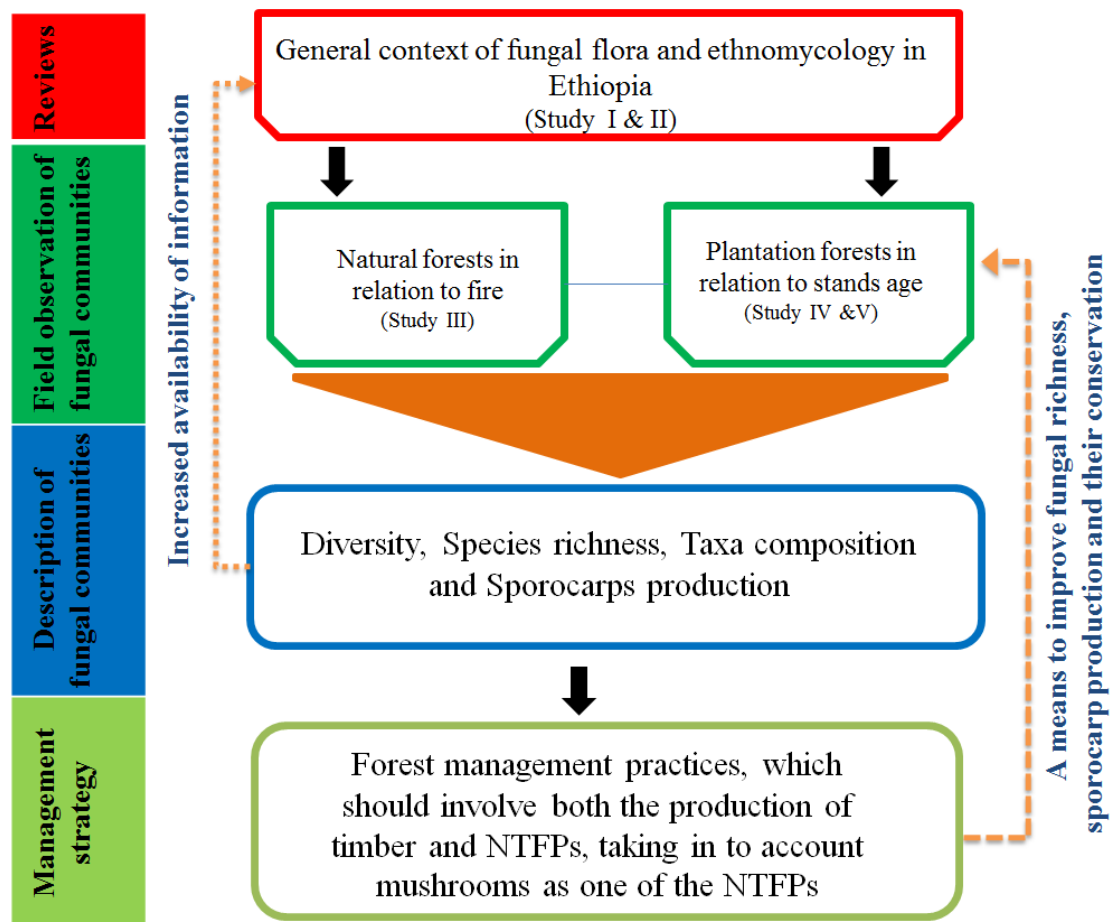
Reviews

Field observation of fungal communities

Description of fungal communities

Management strategy

Increased availability of information

General context of fungal flora and ethnomycology in Ethiopia
(Study I & II)

Natural forests in relation to fire
(Study III)

Plantation forests in relation to stands age
(Study IV &V)

Diversity, Species richness, Taxa composition and Sporocarps production

Forest management practices, which should involve both the production of timber and NTFPs, taking in to account mushrooms as one of the NTFPs

A means to improve fungal richness, sporocarp production and their conservation